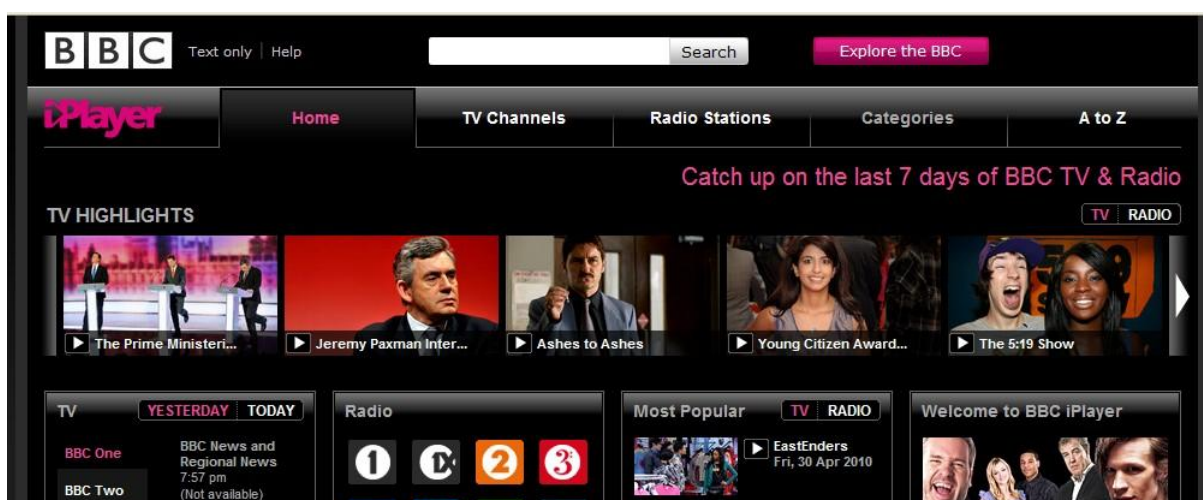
BBC Text only | Help

Search

Explore the BBC

iPlayer

Home

TV Channels

Radio Stations

Categories

A to Z

Catch up on the last 7 days of BBC TV & Radio

TV HIGHLIGHTS

TV RADIO

The Prime Ministeri...

Jeremy Paxman Inter...

Ashes to Ashes

Young Citizen Award...

The 5:19 Show

TV

YESTERDAY TODAY

BBC One

BBC News and Regional News 7:57 pm (Not available)

BBC Two

Radio

1 1X 2 3

Most Popular

TV RADIO

EastEnders Fri, 30 Apr 2010

Welcome to BBC iPlayer